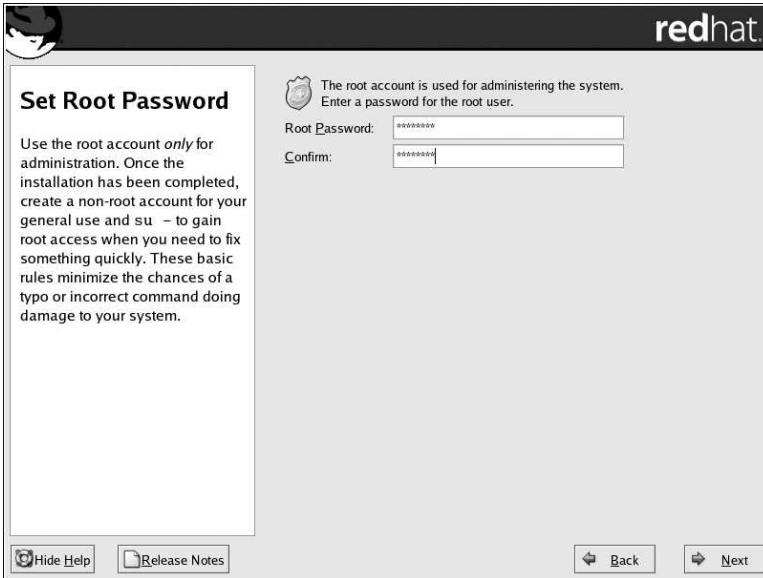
redhat.

Set Root Password

Use the root account *only* for administration. Once the installation has been completed, create a non-root account for your general use and su – to gain root access when you need to fix something quickly. These basic rules minimize the chances of a typo or incorrect command doing damage to your system.

The root account is used for administering the system. Enter a password for the root user.

Root Password: ********

Confirm: ********

Hide Help

Release Notes

Back

Next